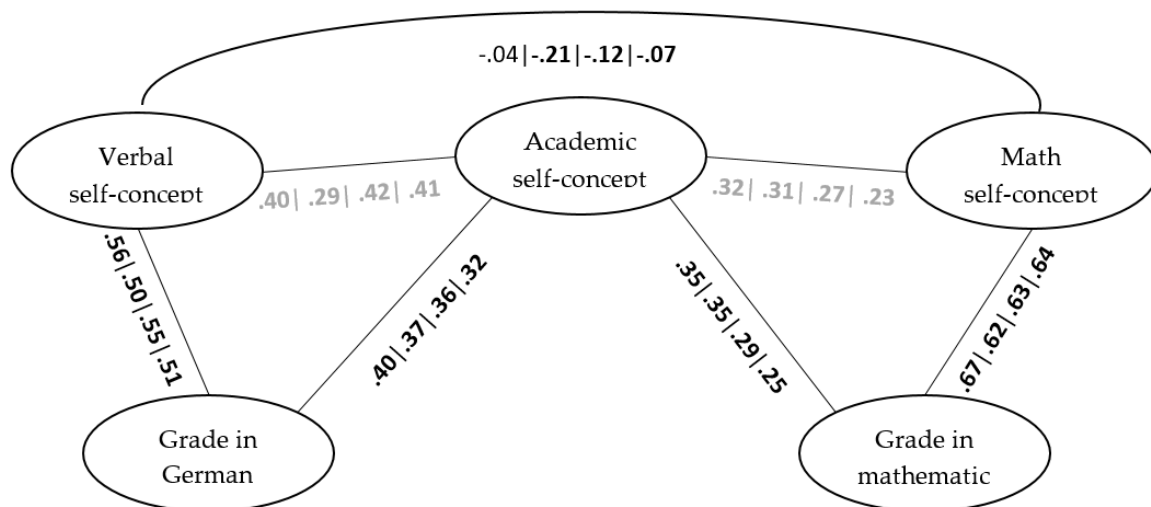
-.04|-.21|-.12|-.07

Verbal self-concept

Academic self-concept

Math self-concept

.40| .29| .42| .41

.32| .31| .27| .23

.56|.50|.55|.51

.40|.37|.36|.32

.35|.35|.29|.25

.67|.62|.63|.64

Grade in German

Grade in mathematic